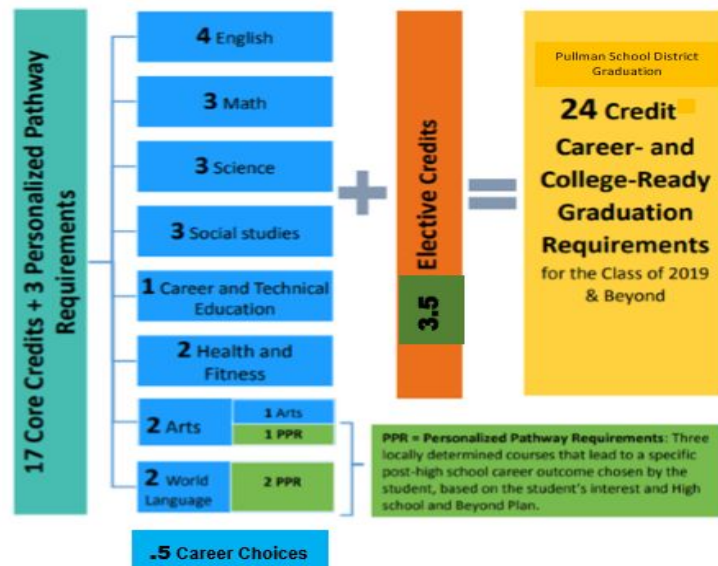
17 Core Credits + 3 Personalized Pathway Requirements

4 English

3 Math

3 Science

3 Social studies

1 Career and Technical Education

2 Health and Fitness

2 Arts

1 Arts

1 PPR

2 World Language

2 PPR

.5 Career Choices

Elective Credits

3.5

Pullman School District Graduation

24 Credit Career- and College-Ready Graduation Requirements for the Class of 2019 & Beyond

PPR = Personalized Pathway Requirements: Three locally determined courses that lead to a specific post-high school career outcome chosen by the student, based on the student's interest and High school and Beyond Plan.